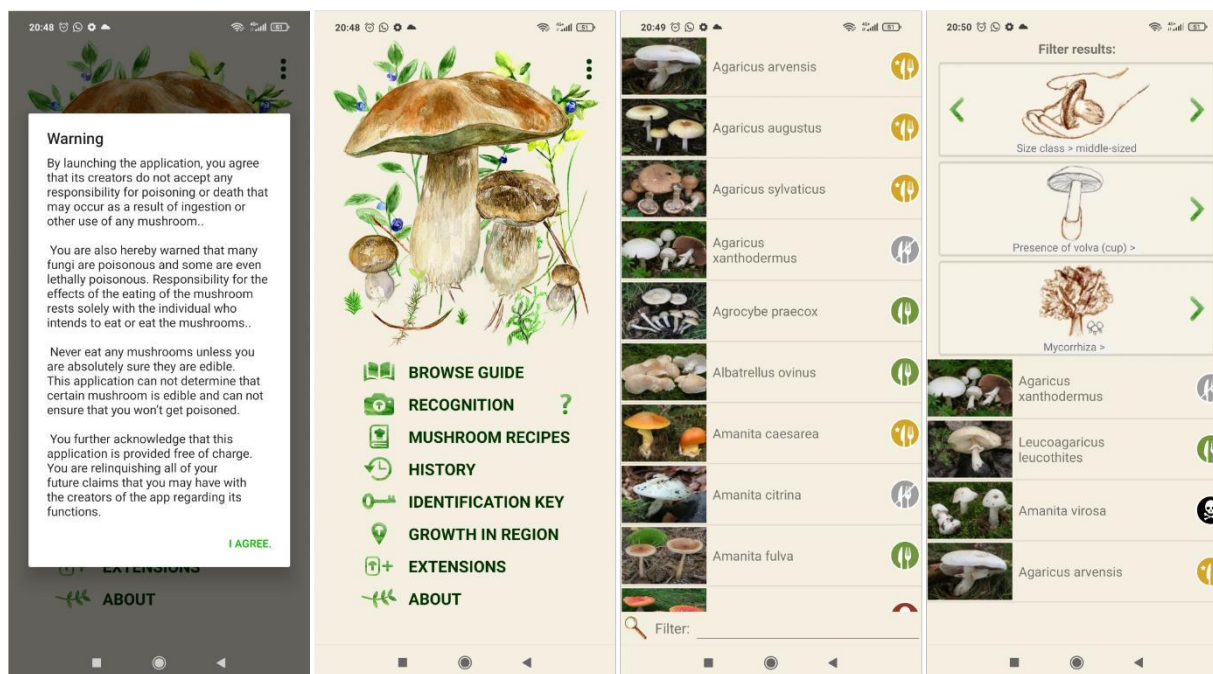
20:48 51

Warning

By launching the application, you agree that its creators do not accept any responsibility for poisoning or death that may occur as a result of ingestion or other use of any mushroom..

You are also hereby warned that many fungi are poisonous and some are even lethally poisonous. Responsibility for the effects of the eating of the mushroom rests solely with the individual who intends to eat or eat the mushrooms..

Never eat any mushrooms unless you are absolutely sure they are edible. This application can not determine that certain mushroom is edible and can not ensure that you won't get poisoned.

You further acknowledge that this application is provided free of charge. You are relinquishing all of your future claims that you may have with the creators of the app regarding its functions.

I AGREE.

EXTENSIONS
ABOUT

20:48 51

BROWSE GUIDE
RECOGNITION ?
MUSHROOM RECIPES
HISTORY
IDENTIFICATION KEY
GROWTH IN REGION
EXTENSIONS
ABOUT

20:49 51

Agaricus arvensis
Agaricus augustus
Agaricus sylvaticus
Agaricus xanthodermus
Agrocybe praecox
Albatrellus ovinus
Amanita caesarea
Amanita citrina
Amanita fulva
Filter:

20:50 51

Filter results:

Size class > middle-sized
Presence of volva (cup) >
Mycorrhiza >

Agaricus xanthodermus
Leucoagaricus leucothites
Amanita virosa
Agaricus arvensis